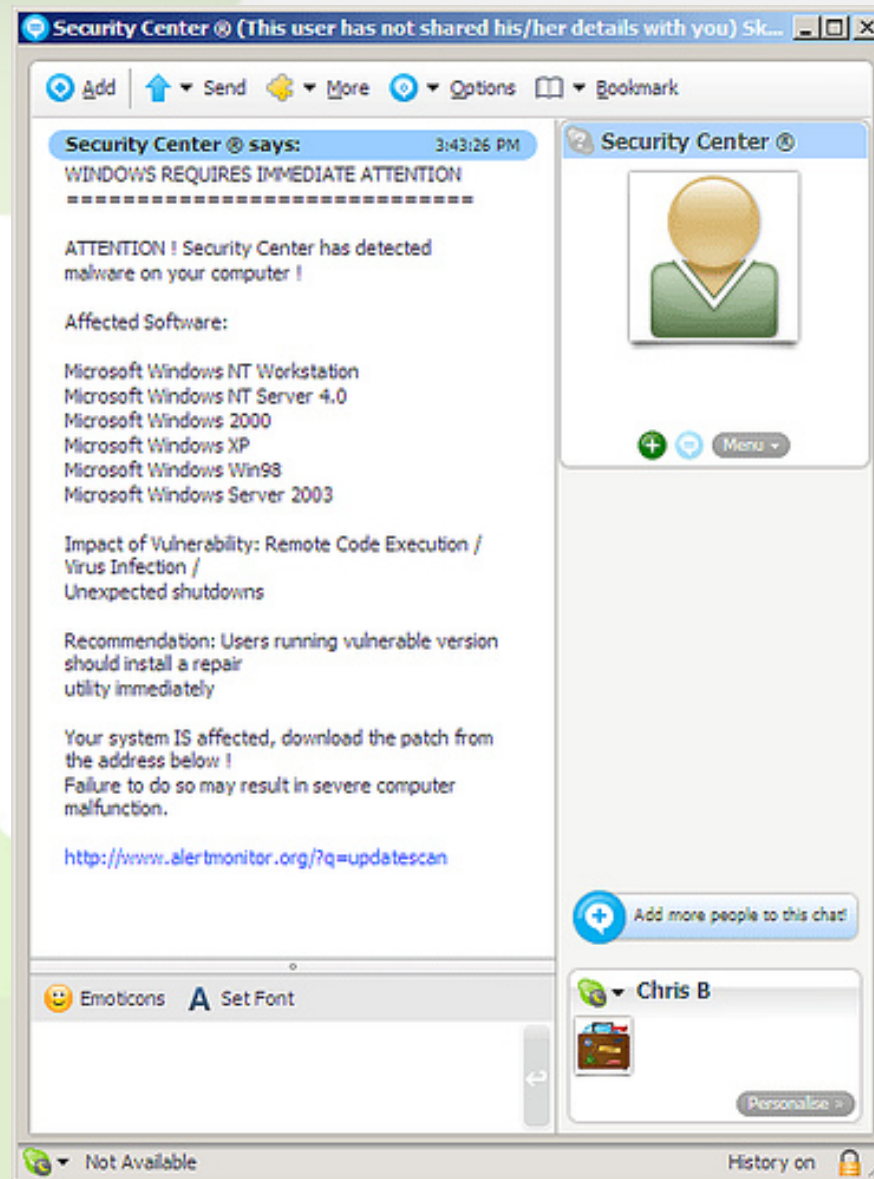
Security Center ® (This user has not shared his/her details with you) Sk...

Add Send More Options Bookmark

Security Center ® says: 3:43:26 PM
WINDOWS REQUIRES IMMEDIATE ATTENTION
=============================

ATTENTION ! Security Center has detected malware on your computer !

Affected Software:

Microsoft Windows NT Workstation
Microsoft Windows NT Server 4.0
Microsoft Windows 2000
Microsoft Windows XP
Microsoft Windows Win98
Microsoft Windows Server 2003

Impact of Vulnerability: Remote Code Execution / Virus Infection /
Unexpected shutdowns

Recommendation: Users running vulnerable version should install a repair
utility immediately

Your system IS affected, download the patch from the address below !
Failure to do so may result in severe computer malfunction.

http://www.alertmonitor.org/?q=updatescan

Security Center ®

Menu

Add more people to this chat!

Chris B

Personalise

Emoticons Set Font

Not Available

History on